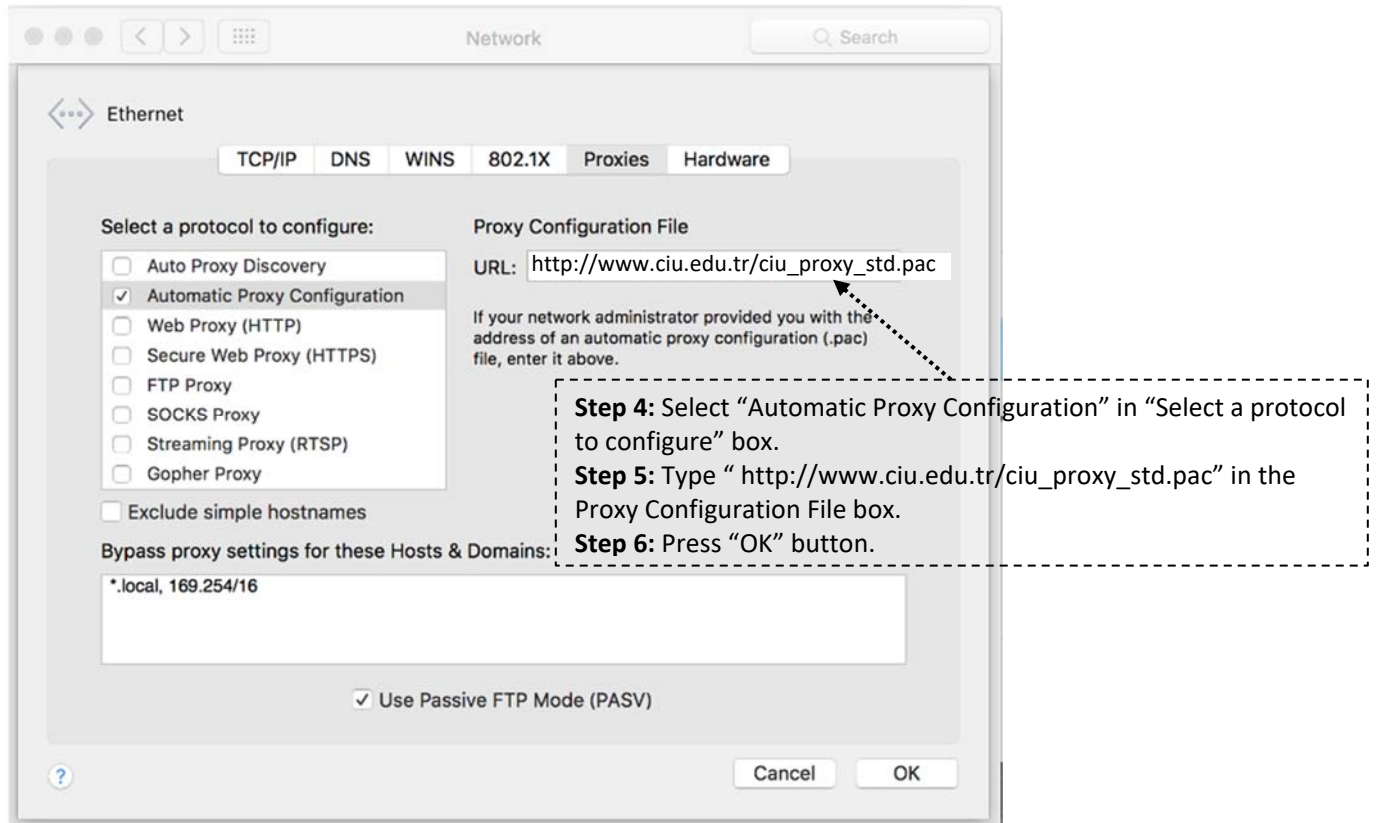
Network

Search

Ethernet

TCP/IP DNS WINS 802.1X Proxies Hardware

Select a protocol to configure:

Auto Proxy Discovery
✓ Automatic Proxy Configuration
Web Proxy (HTTP)
Secure Web Proxy (HTTPS)
FTP Proxy
SOCKS Proxy
Streaming Proxy (RTSP)
Gopher Proxy

Proxy Configuration File

URL: http://www.ciu.edu.tr/ciu_proxy_std.pac

If your network administrator provided you with the address of an automatic proxy configuration (.pac) file, enter it above.

**Step 4:** Select "Automatic Proxy Configuration" in "Select a protocol to configure" box.
**Step 5:** Type " http://www.ciu.edu.tr/ciu_proxy_std.pac" in the Proxy Configuration File box.
**Step 6:** Press "OK" button.

Exclude simple hostnames

Bypass proxy settings for these Hosts & Domains:

*.local, 169.254/16

✓ Use Passive FTP Mode (PASV)

?

Cancel OK